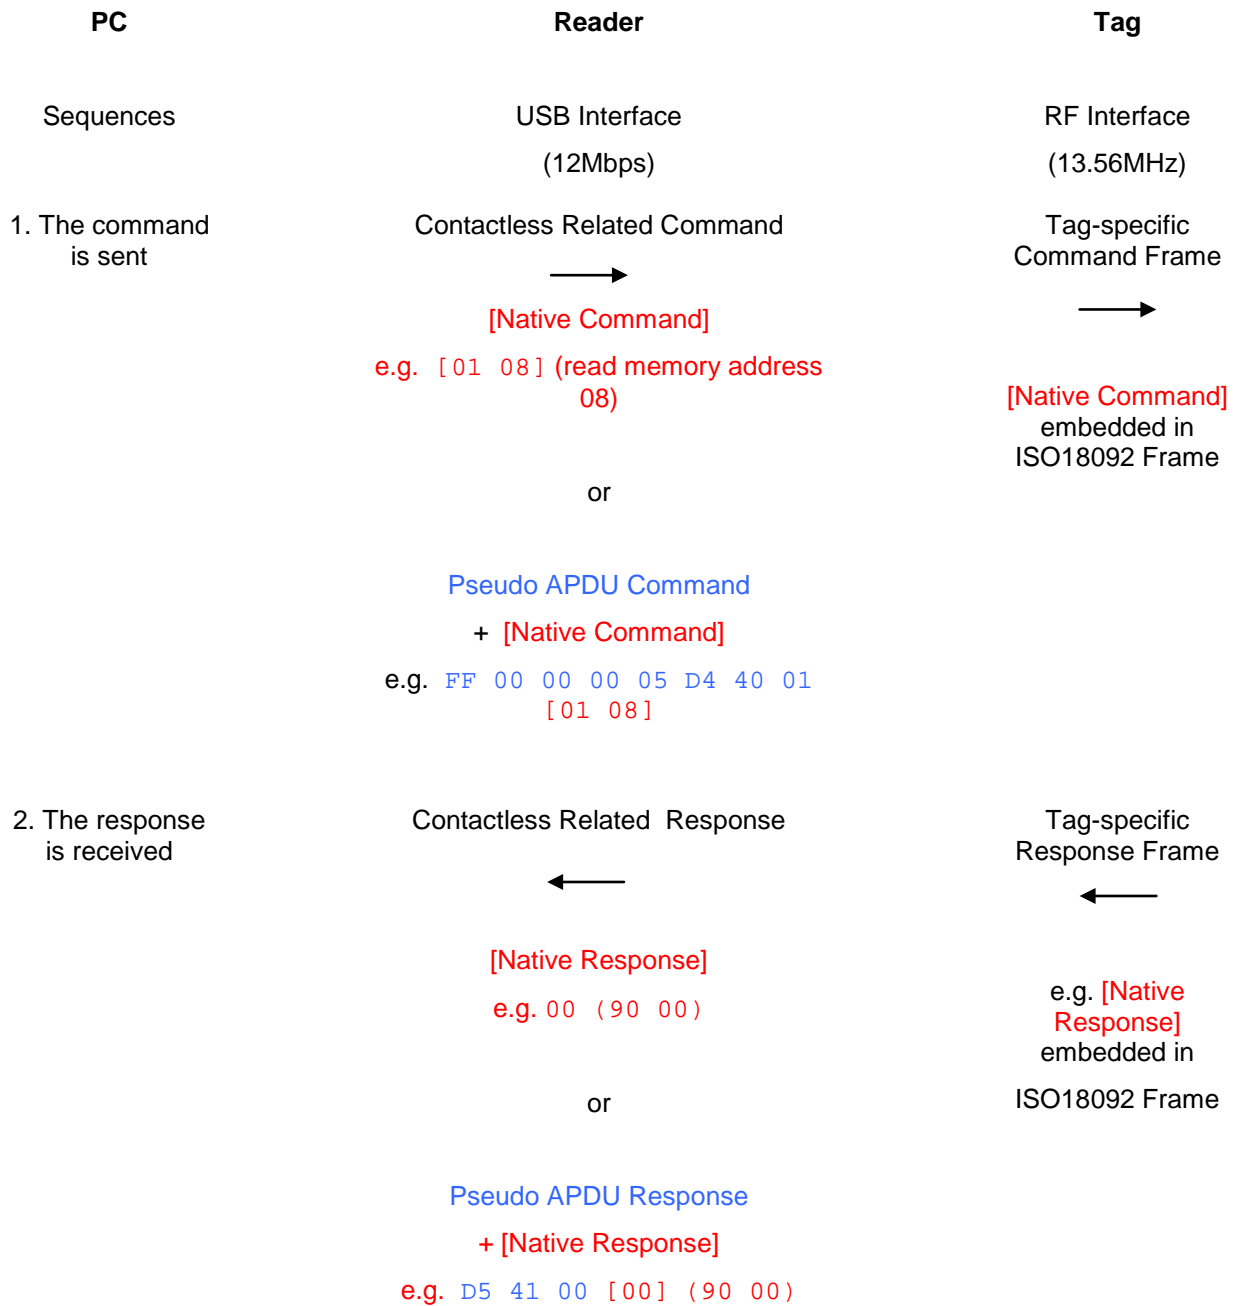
PC

Reader

Tag

Sequences

USB Interface
(12Mbps)

RF Interface
(13.56MHz)

1. The command is sent

Contactless Related Command

[Native Command]

e.g. [01 08] (read memory address 08)

or

Pseudo APDU Command

+ [Native Command]

e.g. FF 00 00 00 05 D4 40 01 [01 08]

Tag-specific Command Frame

[Native Command] embedded in ISO18092 Frame

2. The response is received

Contactless Related Response

[Native Response]

e.g. 00 (90 00)

or

Pseudo APDU Response

+ [Native Response]

e.g. D5 41 00 [00] (90 00)

Tag-specific Response Frame

e.g. [Native Response] embedded in

ISO18092 Frame